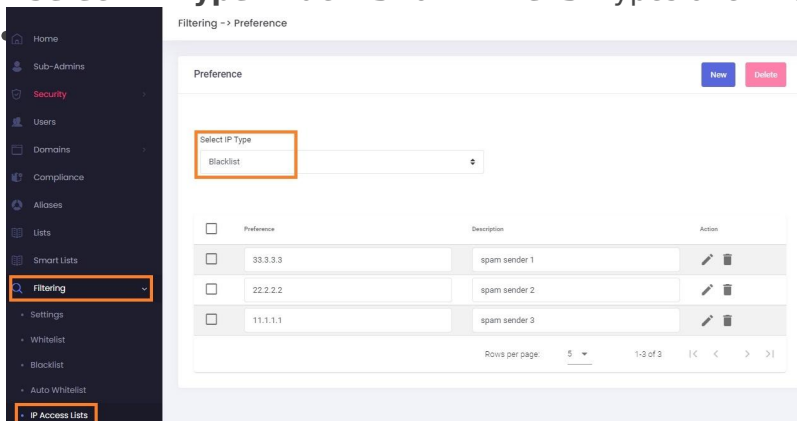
Filtering -> Preference

Home
Sub-Admins
Security
Users
Domains
Compliance
Aliases
Lists
Smart Lists
Filtering
Settings
Whitelist
Blacklist
Auto Whitelist
IP Access Lists

Preference

New
Delete

Select IP Type
Blacklist

| | Preference | Description | Action |
|---|---|---|---|
| | 33.3.3.3 | spam sender 1 | |
| | 22.2.2.2 | spam sender 2 | |
| | 11.1.1.1 | spam sender 3 | |

Rows per page: 5 1-3 of 3